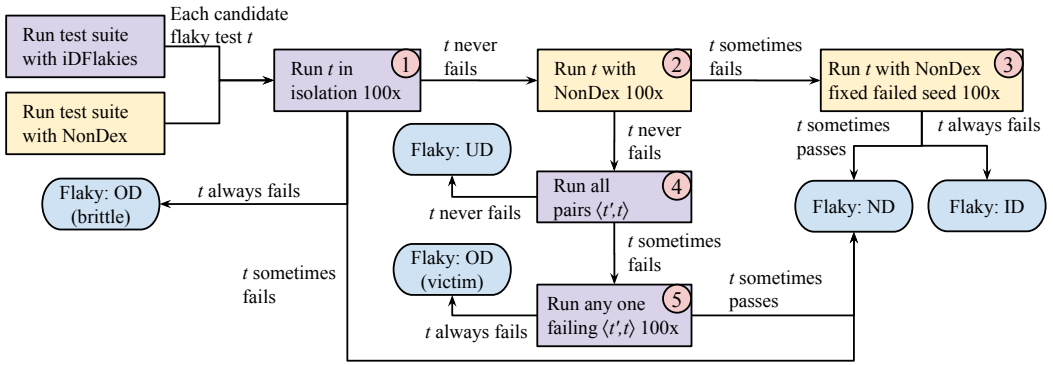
Run test suite with iDFlakies

Run test suite with NonDex

Each candidate flaky test $t$

Run $t$ in isolation 100x ①

$t$ never fails

Run $t$ with NonDex 100x ②

$t$ sometimes fails

Run $t$ with NonDex fixed failed seed 100x ③

$t$ sometimes passes

$t$ always fails

Flaky: ND

Flaky: ID

$t$ never fails

Flaky: UD

Run all pairs $\langle t', t \rangle$ ④

$t$ never fails

Flaky: OD (brittle)

$t$ always fails

$t$ sometimes fails

Flaky: OD (victim)

Run any one failing $\langle t', t \rangle$ 100x ⑤

$t$ always fails

$t$ sometimes passes

$t$ sometimes fails